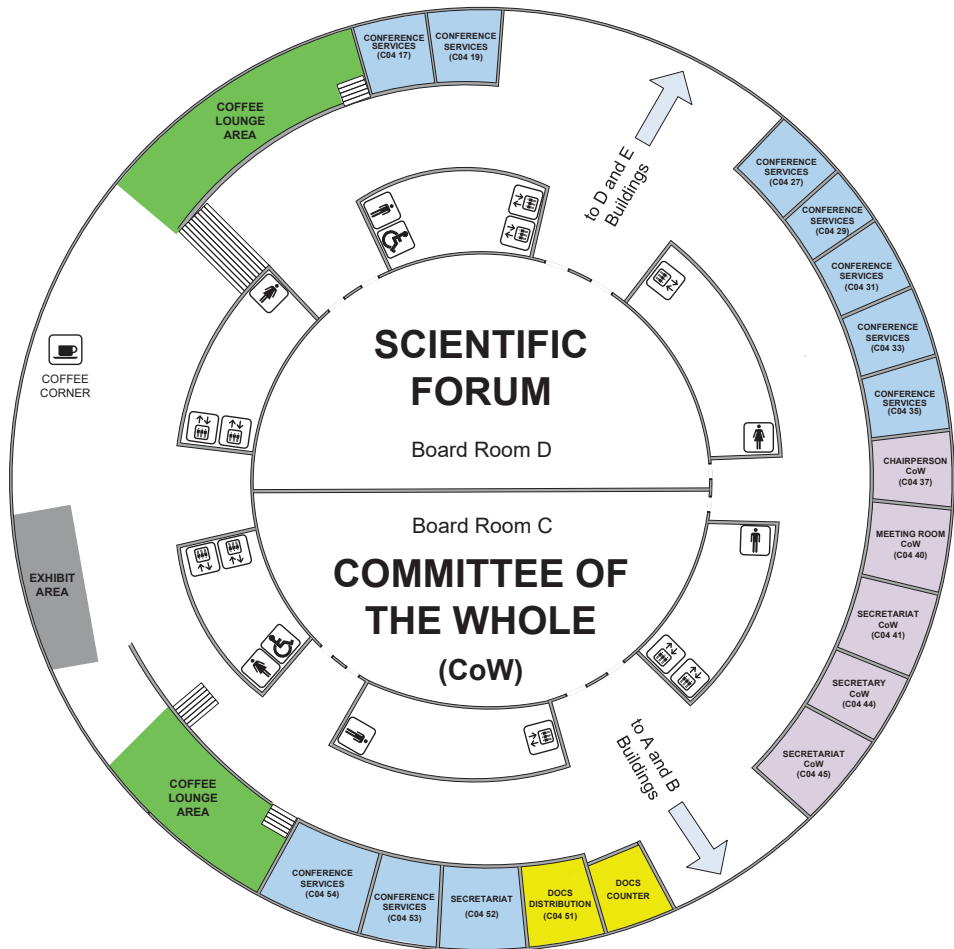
CONFERENCE SERVICES (C04 17)

CONFERENCE SERVICES (C04 19)

COFFEE LOUNGE AREA

to D and E Buildings

CONFERENCE SERVICES (C04 27)

CONFERENCE SERVICES (C04 29)

CONFERENCE SERVICES (C04 31)

CONFERENCE SERVICES (C04 33)

CONFERENCE SERVICES (C04 35)

COFFEE CORNER

SCIENTIFIC FORUM

Board Room D

Board Room C

COMMITTEE OF THE WHOLE

(CoW)

CHAIRPERSON CoW (C04 37)

MEETING ROOM CoW (C04 40)

SECRETARIAT CoW (C04 41)

SECRETARY CoW (C04 44)

SECRETARIAT CoW (C04 45)

EXHIBIT AREA

to A and B Buildings

COFFEE LOUNGE AREA

CONFERENCE SERVICES (C04 54)

CONFERENCE SERVICES (C04 53)

SECRETARIAT (C04 52)

DOCS DISTRIBUTION (C04 51)

DOCS COUNTER